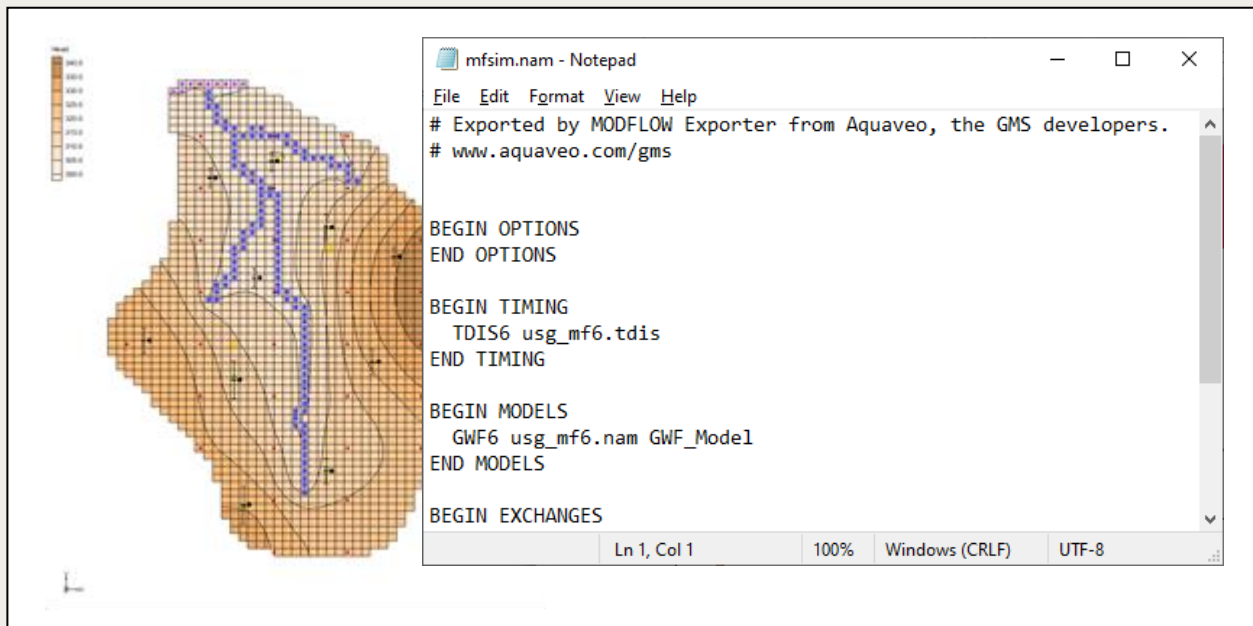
Head
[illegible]

mfsim.nam - Notepad

File Edit Format View Help

# Exported by MODFLOW Exporter from Aquaveo, the GMS developers.
# www.aquaveo.com/gms

BEGIN OPTIONS
END OPTIONS

BEGIN TIMING
  TDIS6 usg_mf6.tdis
END TIMING

BEGIN MODELS
  GWF6 usg_mf6.nam GWF_Model
END MODELS

BEGIN EXCHANGES

Ln 1, Col 1 | 100% | Windows (CRLF) | UTF-8